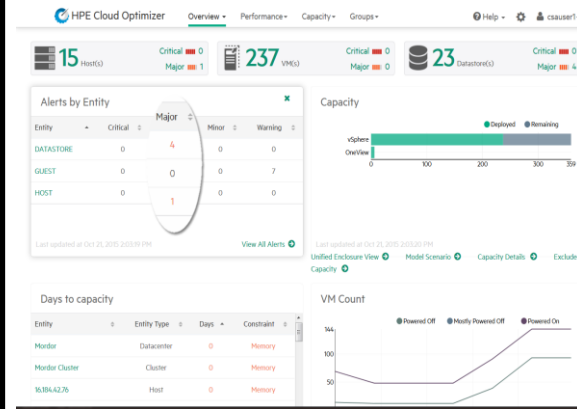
HPE Cloud Optimizer
Overview ▾ Performance ▾ Capacity ▾ Groups ▾
Help ▾ csauser1

15 Host(s) Critical 0 Major 1
237 VM(s) Critical 0 Major 0
23 Datastore(s) Critical 0 Major 4

Alerts by Entity

| Entity | Critical | Major | Minor | Warning |
|---|---|---|---|---|
| DATASTORE | 0 | 4 | 0 | 0 |
| GUEST | 0 | 0 | 0 | 7 |
| HOST | 0 | 1 | 0 | 0 |

Last updated at Oct 21, 2015, 2:03:19 PM
View All Alerts

Capacity
Deployed Remaining
vSphere
OneView
0 100 200 300 359
Last updated at Oct 21, 2015, 2:03:20 PM
Unified Enclosure View Model Scenario Capacity Details Exclude Capacity

Days to capacity

| Entity | Entity Type | Days | Constraint |
|---|---|---|---|
| Mordor | Datacenter | 0 | Memory |
| Mordor Cluster | Cluster | 0 | Memory |
| 16.184.42.76 | Host | 0 | Memory |

VM Count
Powered Off Mostly Powered Off Powered On
144
100
50